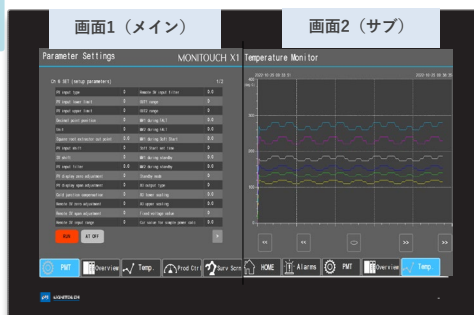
画面1（メイン）

画面2（サブ）

Parameter Settings

MONITOUCH X1

Temperature Monitor

Ch 6 SET (setup parameters)

1/2

PV input type

PV input lower limit

PV input upper limit

Decimal point position

Unit

Square root extraction cut point

PV input shift

SV shift

PV input filter

PV display zero adjustment

PV display span adjustment

Cold junction compensation

Remote SV zero adjustment

Remote SV span adjustment

Remote SV input range

Remote SV input filter

SOFT range

SOCS range

MV1 during FAIL

MV2 during FAIL

MV1 during Soft Start

Soft Start set time

MV1 during standby

MV2 during standby

Standby mode

Bit output type

SV lower limit

SV upper limit

Fixed voltage value

RUN

AT OFF

PMT

Overview

Temp

Prod Ctrl

Surv Scrn

HOME

Alarms

PMT

Overview

Temp.

<<

<

>

>>

MONITOUCH